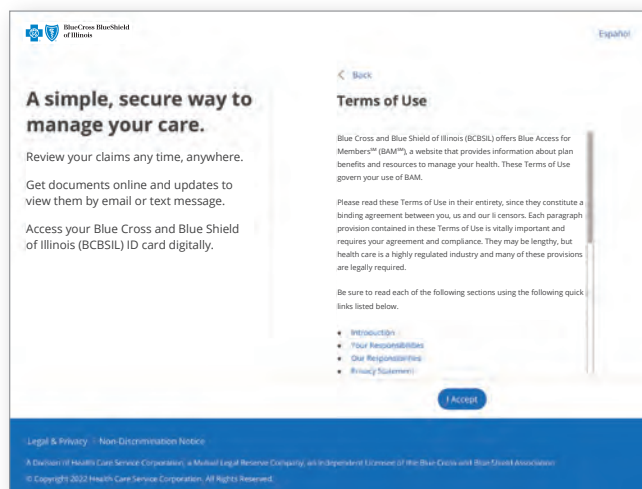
BlueCross BlueShield of Illinois

Español

A simple, secure way to manage your care.

Review your claims any time, anywhere.

Get documents online and updates to view them by email or text message.

Access your Blue Cross and Blue Shield of Illinois (BCBSIL) ID card digitally.

< Back

Terms of Use

Blue Cross and Blue Shield of Illinois (BCBSIL) offers Blue Access for Members℠ (BAM℠), a website that provides information about plan benefits and resources to manage your health. These Terms of Use govern your use of BAM.

Please read these Terms of Use in their entirety, since they constitute a binding agreement between you, us and our li censors. Each paragraph provision contained in these Terms of Use is vitally important and requires your agreement and compliance. They may be lengthy, but health care is a highly regulated industry and many of these provisions are legally required.

Be sure to read each of the following sections using the following quick links listed below.

• Introduction
• Your Responsibilities
• Our Responsibilities
• Privacy Statement

I Accept

Legal & Privacy | Non-Discrimination Notice

A Division of Health Care Service Corporation, a Mutual Legal Reserve Company, an Independent Licensee of the Blue Cross and Blue Shield Association

© Copyright 2022 Health Care Service Corporation. All Rights Reserved.